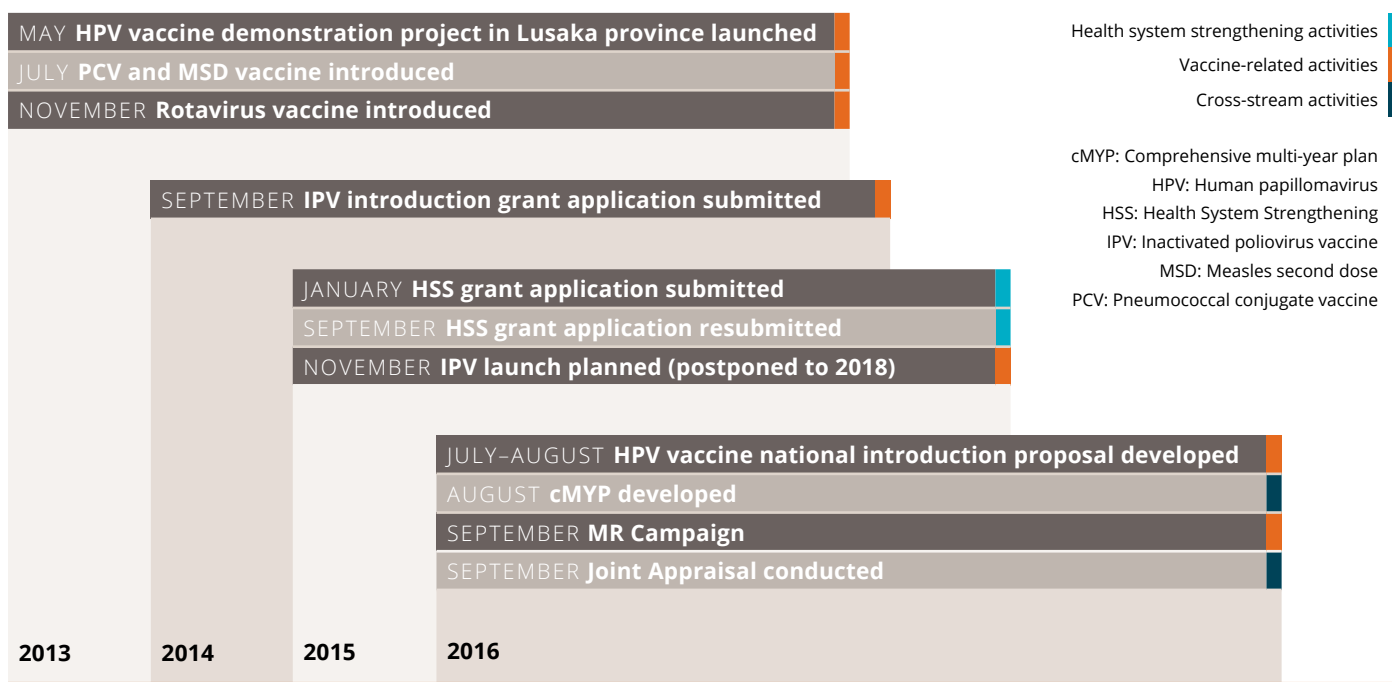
MAY **HPV vaccine demonstration project in Lusaka province launched**
JULY **PCV and MSD vaccine introduced**
NOVEMBER **Rotavirus vaccine introduced**

SEPTEMBER **IPV introduction grant application submitted**

JANUARY **HSS grant application submitted**
SEPTEMBER **HSS grant application resubmitted**
NOVEMBER **IPV launch planned (postponed to 2018)**

JULY–AUGUST **HPV vaccine national introduction proposal developed**
AUGUST **cMYP developed**
SEPTEMBER **MR Campaign**
SEPTEMBER **Joint Appraisal conducted**

**2013** **2014** **2015** **2016**

Health system strengthening activities
Vaccine-related activities
Cross-stream activities

cMYP: Comprehensive multi-year plan
HPV: Human papillomavirus
HSS: Health System Strengthening
IPV: Inactivated poliovirus vaccine
MSD: Measles second dose
PCV: Pneumococcal conjugate vaccine